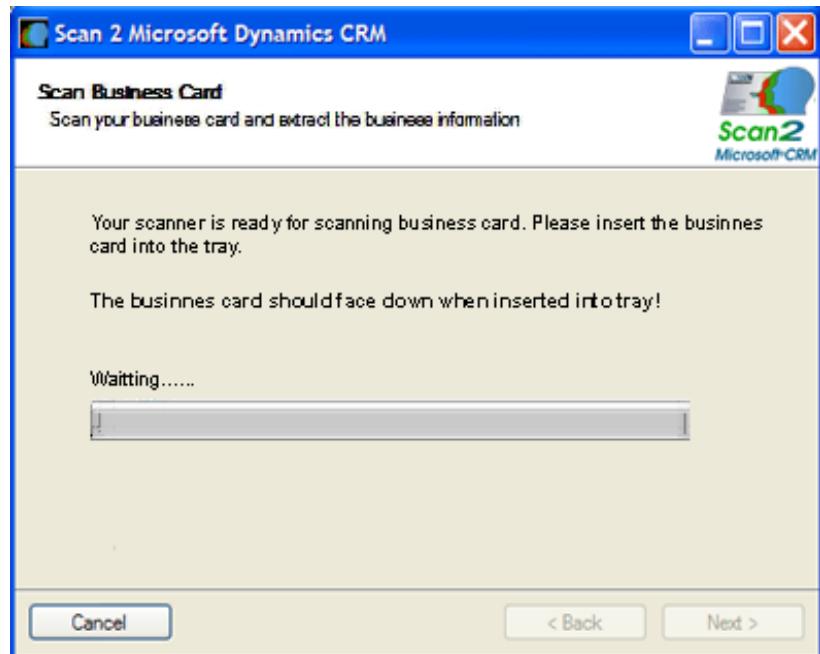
Scan 2 Microsoft Dynamics CRM

Scan Business Card
Scan your business card and extract the business information

Scan2
Microsoft CRM

Your scanner is ready for scanning business card. Please insert the businnes card into the tray.

The businnes card should face down when inserted into tray!

Waitting......

Cancel

< Back

Next >